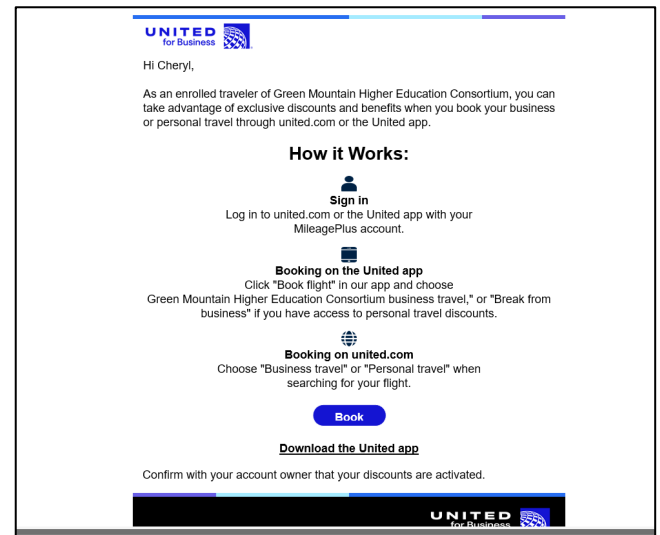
UNITED
for Business

Hi Cheryl,

As an enrolled traveler of Green Mountain Higher Education Consortium, you can take advantage of exclusive discounts and benefits when you book your business or personal travel through united.com or the United app.

How it Works:

Sign in
Log in to united.com or the United app with your MileagePlus account.

Booking on the United app
Click "Book flight" in our app and choose Green Mountain Higher Education Consortium business travel," or "Break from business" if you have access to personal travel discounts.

Booking on united.com
Choose "Business travel" or "Personal travel" when searching for your flight.

Book

Download the United app

Confirm with your account owner that your discounts are activated.

UNITED
for Business